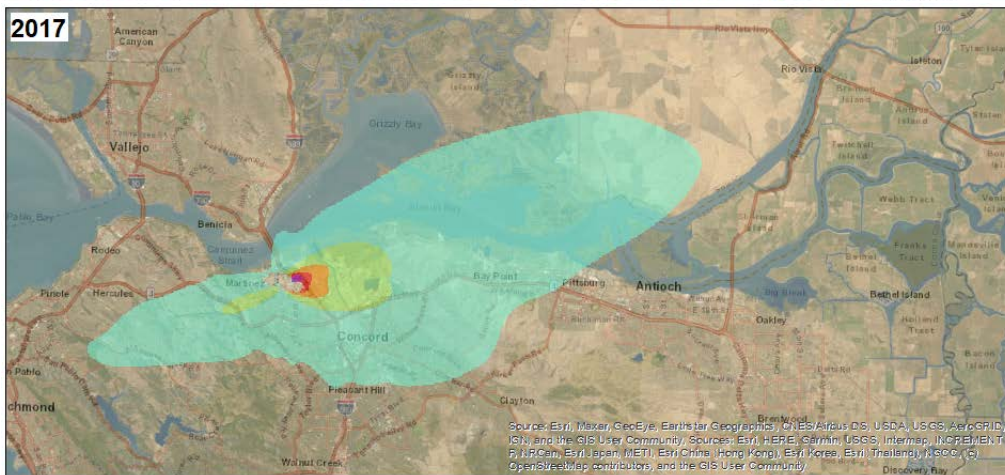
2017

American Canyon

Vallejo

Grizzly Bay

Rio Vista

Isleton

Grizzly Island

Benicia

Rodeo

Pinole

Hercules

Martinez

Bay Point

Pittsburg

Antioch

Webb Tract

Franks Tract

Bethel Island

Oakley

Concord

Pleasant Hill

Clayton

Brentwood

Walnut Creek

Discovery Bay

San Pablo

Richmond

Source: Esri, Maxar, GeoEye, Earthstar Geographics, CNES/Airbus DS, USDA, USGS, AeroGRID, IGN, and the GIS User Community, Sources: Esri, HERE, Garmin, USGS, Intermap, INCREMENT P, NRCan, Esri Japan, METI, Esri China (Hong Kong), Esri Korea, Esri (Thailand), NGCC, (c) OpenStreetMap contributors, and the GIS User Community